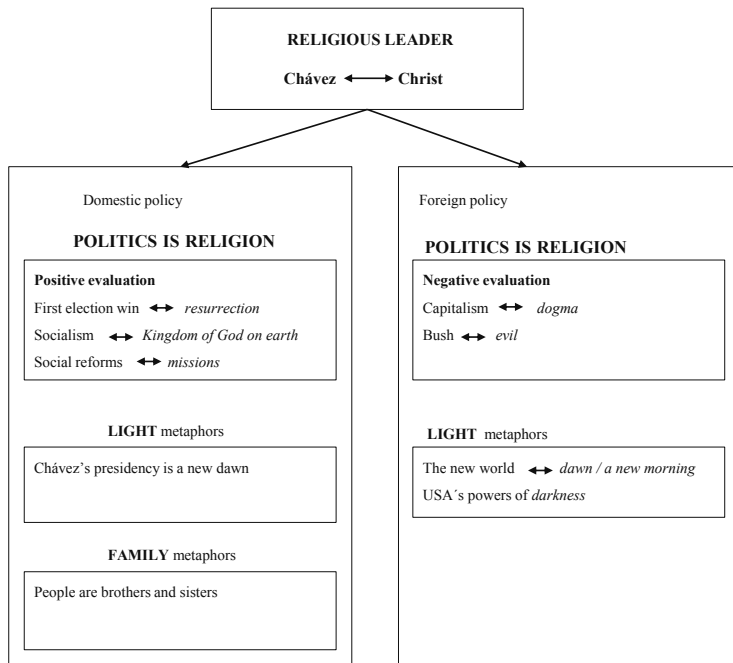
RELIGIOUS LEADER

Chávez ⟷ Christ

Domestic policy

POLITICS IS RELIGION

Positive evaluation

First election win ⟷ *resurrection*

Socialism ⟷ *Kingdom of God on earth*

Social reforms ⟷ *missions*

LIGHT metaphors

Chávez's presidency is a new dawn

FAMILY metaphors

People are brothers and sisters

Foreign policy

POLITICS IS RELIGION

Negative evaluation

Capitalism ⟷ *dogma*

Bush ⟷ *evil*

LIGHT metaphors

The new world ⟷ *dawn / a new morning*

USA´s powers of *darkness*